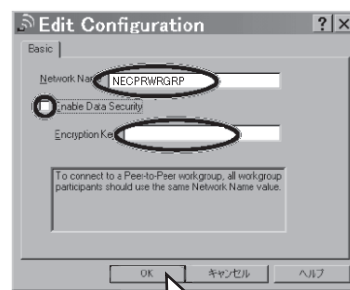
Edit Configuration

?

×

Basic

Network Na

NECPRWRGRP

Enable Data Security

Encryption Ke

To connect to a Peer-to-Peer workgroup, all workgroup participants should use the same Network Name value.

OK

キャンセル

ヘルプ